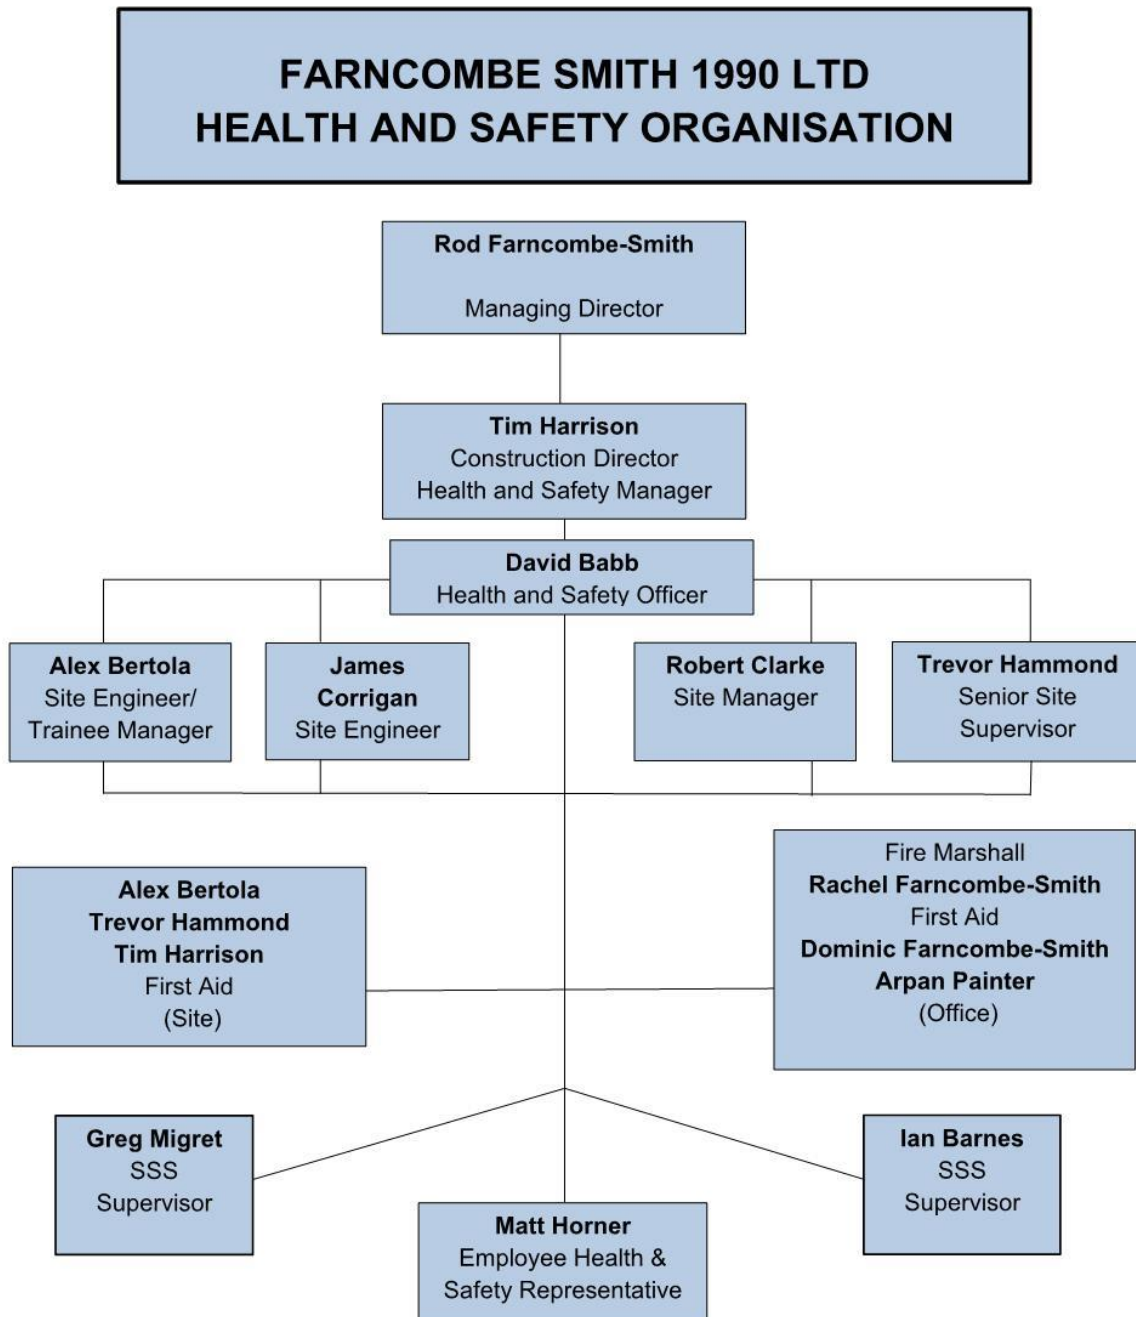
FARNCOMBE SMITH 1990 LTD
HEALTH AND SAFETY ORGANISATION

Rod Farncombe-Smith

Managing Director

Tim Harrison
Construction Director
Health and Safety Manager

David Babb
Health and Safety Officer

Alex Bertola
Site Engineer/
Trainee Manager

James Corrigan
Site Engineer

Robert Clarke
Site Manager

Trevor Hammond
Senior Site Supervisor

Alex Bertola
Trevor Hammond
Tim Harrison
First Aid
(Site)

Fire Marshall
Rachel Farncombe-Smith
First Aid
Dominic Farncombe-Smith
Arpan Painter
(Office)

Greg Migret
SSS
Supervisor

Ian Barnes
SSS
Supervisor

Matt Horner
Employee Health & Safety Representative